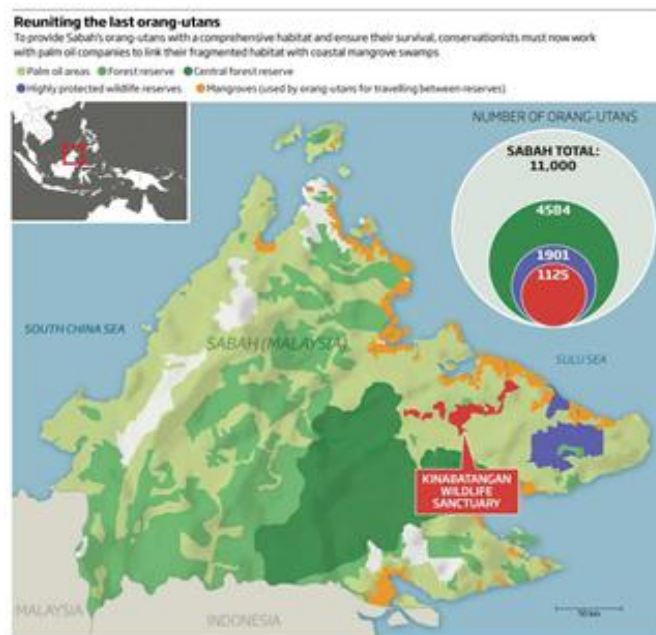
Reuniting the last orang-utans

To provide Sabah's orang-utans with a comprehensive habitat and ensure their survival, conservationists must now work with palm oil companies to link their fragmented habitat with coastal mangrove swamps

Palm oil areas
Forest reserve
Central forest reserve
Highly protected wildlife reserves
Mangroves (used by orang-utans for travelling between reserves)

NUMBER OF ORANG-UTANS

SABAH TOTAL: 11,000

4584

1901

1125

SOUTH CHINA SEA

SABAH (MALAYSIA)

SULU SEA

KINABATANGAN WILDLIFE SANCTUARY

MALAYSIA

INDONESIA

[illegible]